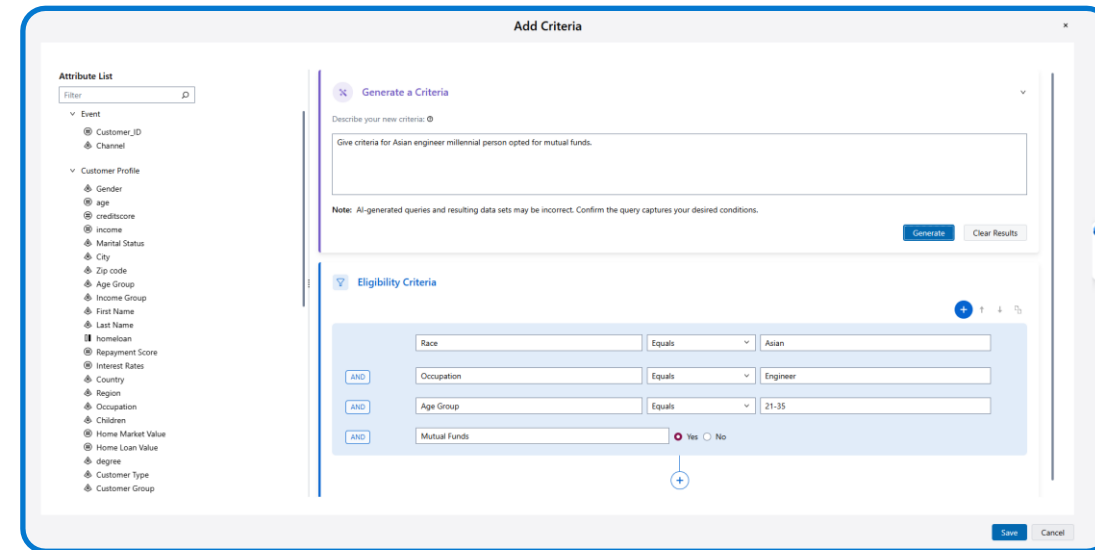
Add Criteria

×

Attribute List

Filter

Event
Customer_ID
Channel

Customer Profile
Gender
age
creditscore
income
Marital Status
City
Zip code
Age Group
Income Group
First Name
Last Name
homeloan
Repayment Score
Interest Rates
Country
Region
Occupation
Children
Home Market Value
Home Loan Value
degree
Customer Type
Customer Group

Generate a Criteria

Describe your new criteria:

Give criteria for Asian engineer millennial person opted for mutual funds.

**Note:** AI-generated queries and resulting data sets may be incorrect. Confirm the query captures your desired conditions.

Generate | Clear Results

Eligibility Criteria

| | | | |
|---|---|---|---|
| | Race | Equals | Asian |
| AND | Occupation | Equals | Engineer |
| AND | Age Group | Equals | 21-35 |
| AND | Mutual Funds | Yes No | |

Save | Cancel